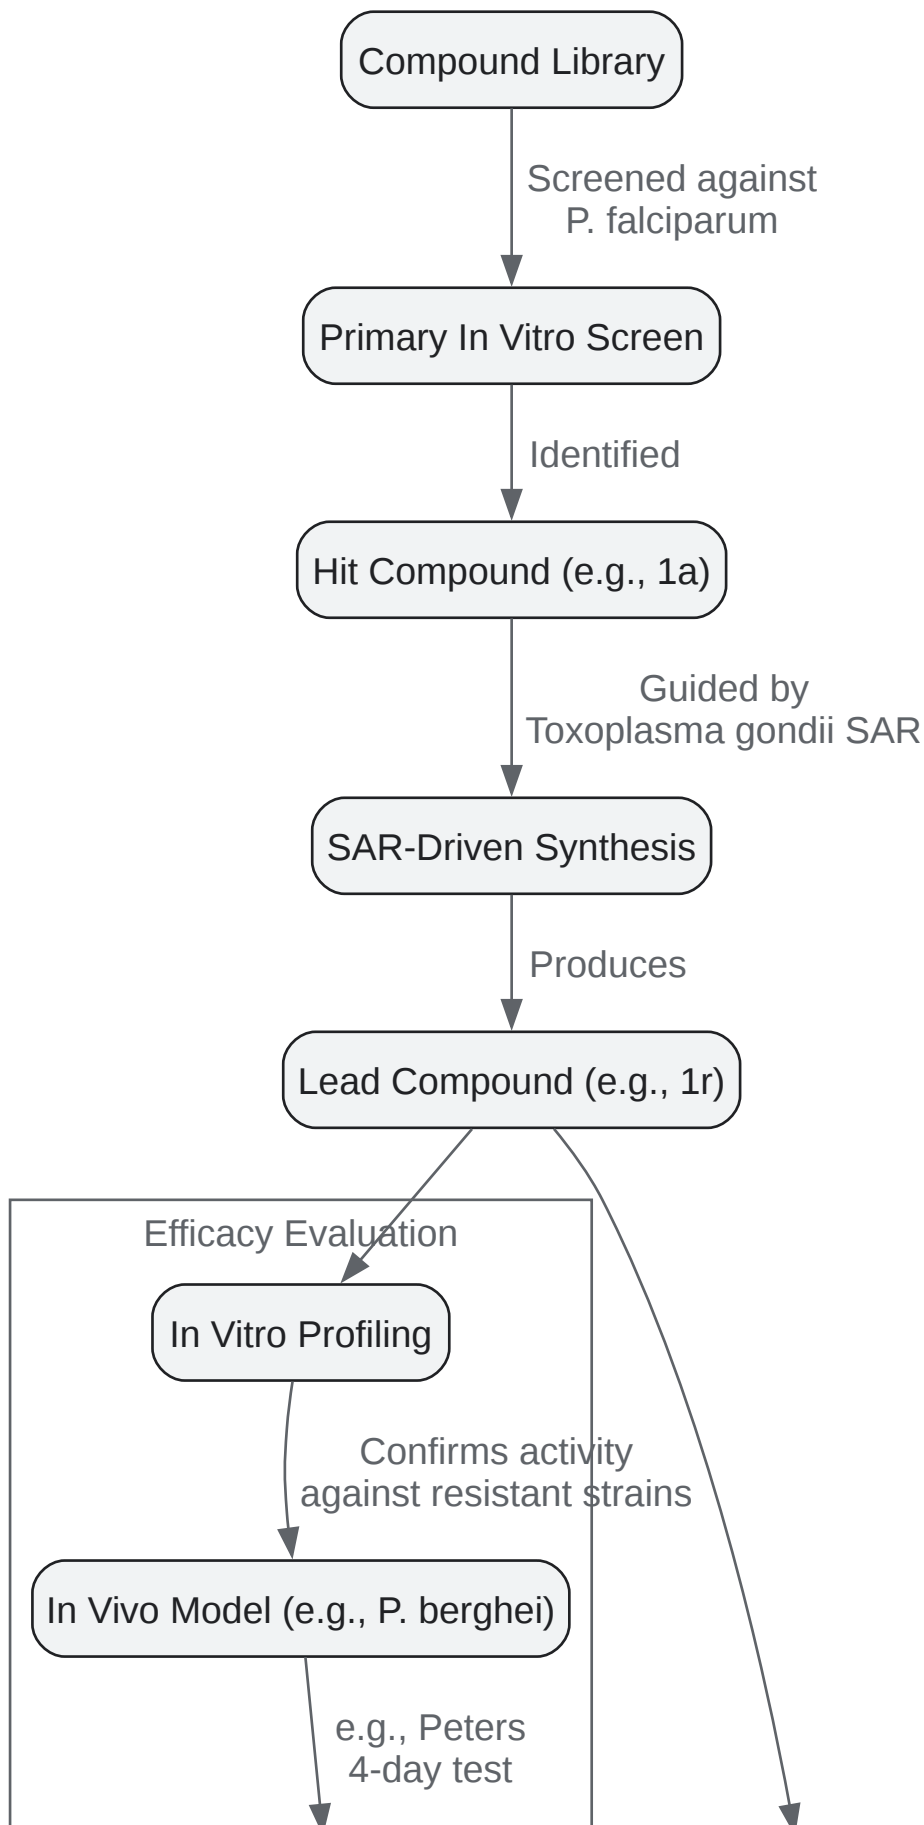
Compound Library

Screened against P. falciparum

Primary In Vitro Screen

Identified

Hit Compound (e.g., 1a)

Guided by Toxoplasma gondii SAR

SAR-Driven Synthesis

Produces

Lead Compound (e.g., 1r)

Efficacy Evaluation

In Vitro Profiling

Confirms activity against resistant strains

In Vivo Model (e.g., P. berghei)

e.g., Peters 4-day test